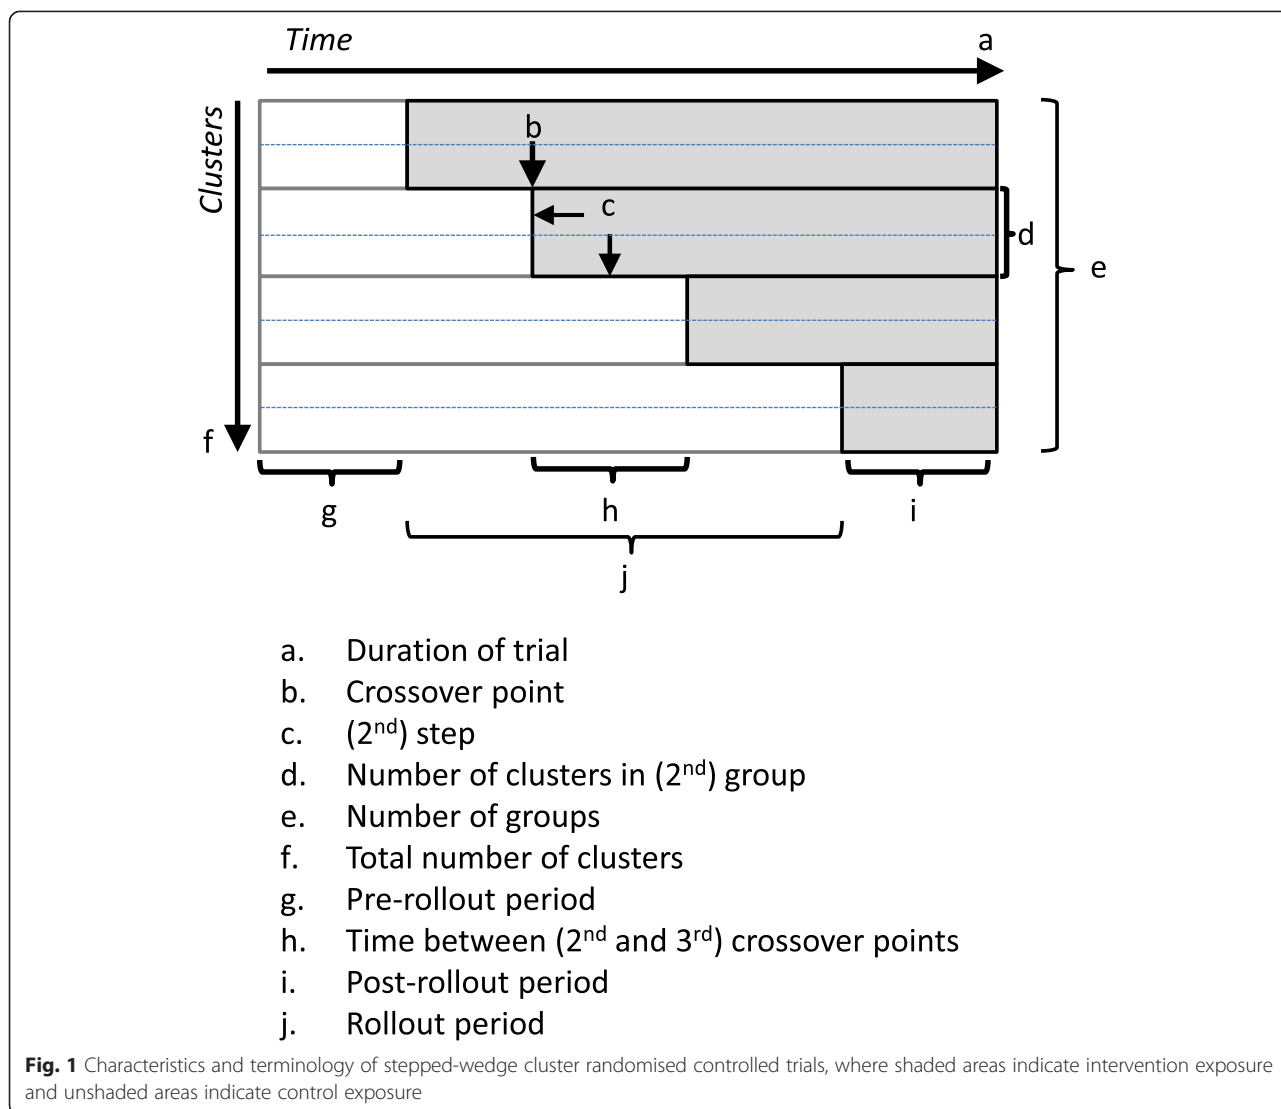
Time

a

Clusters

b

c

d

e

f

g

h

i

j

a. Duration of trial
b. Crossover point
c. ($2^{nd}$) step
d. Number of clusters in ($2^{nd}$) group
e. Number of groups
f. Total number of clusters
g. Pre-rollout period
h. Time between ($2^{nd}$ and $3^{rd}$) crossover points
i. Post-rollout period
j. Rollout period

Fig. 1 Characteristics and terminology of stepped-wedge cluster randomised controlled trials, where shaded areas indicate intervention exposure and unshaded areas indicate control exposure